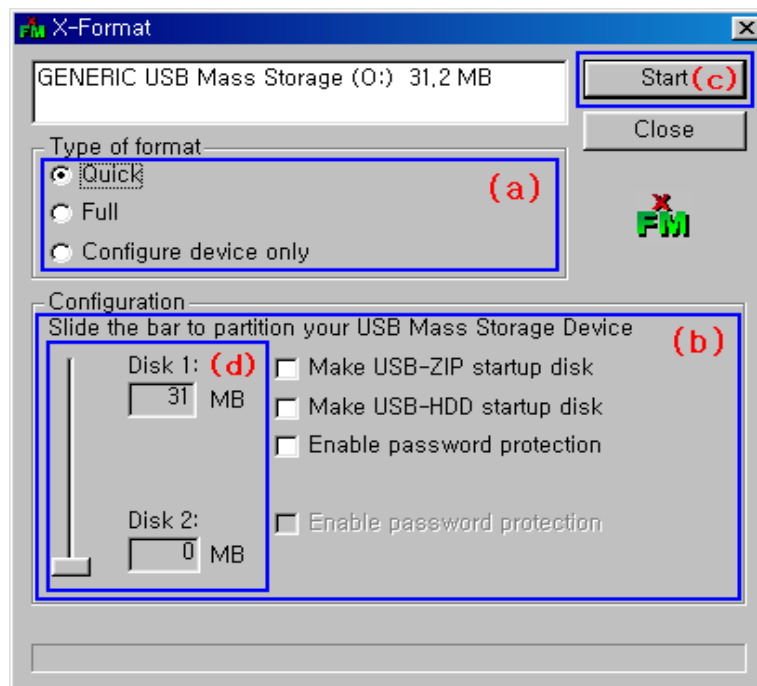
X-Format

GENERIC USB Mass Storage (O:) 31,2 MB

Start (c)

Close

Type of format

Quick

Full

Configure device only

(a)

FM

Configuration

Slide the bar to partition your USB Mass Storage Device

(b)

Disk 1: (d)

31 MB

Make USB-ZIP startup disk

Make USB-HDD startup disk

Enable password protection

Disk 2:

0 MB

Enable password protection